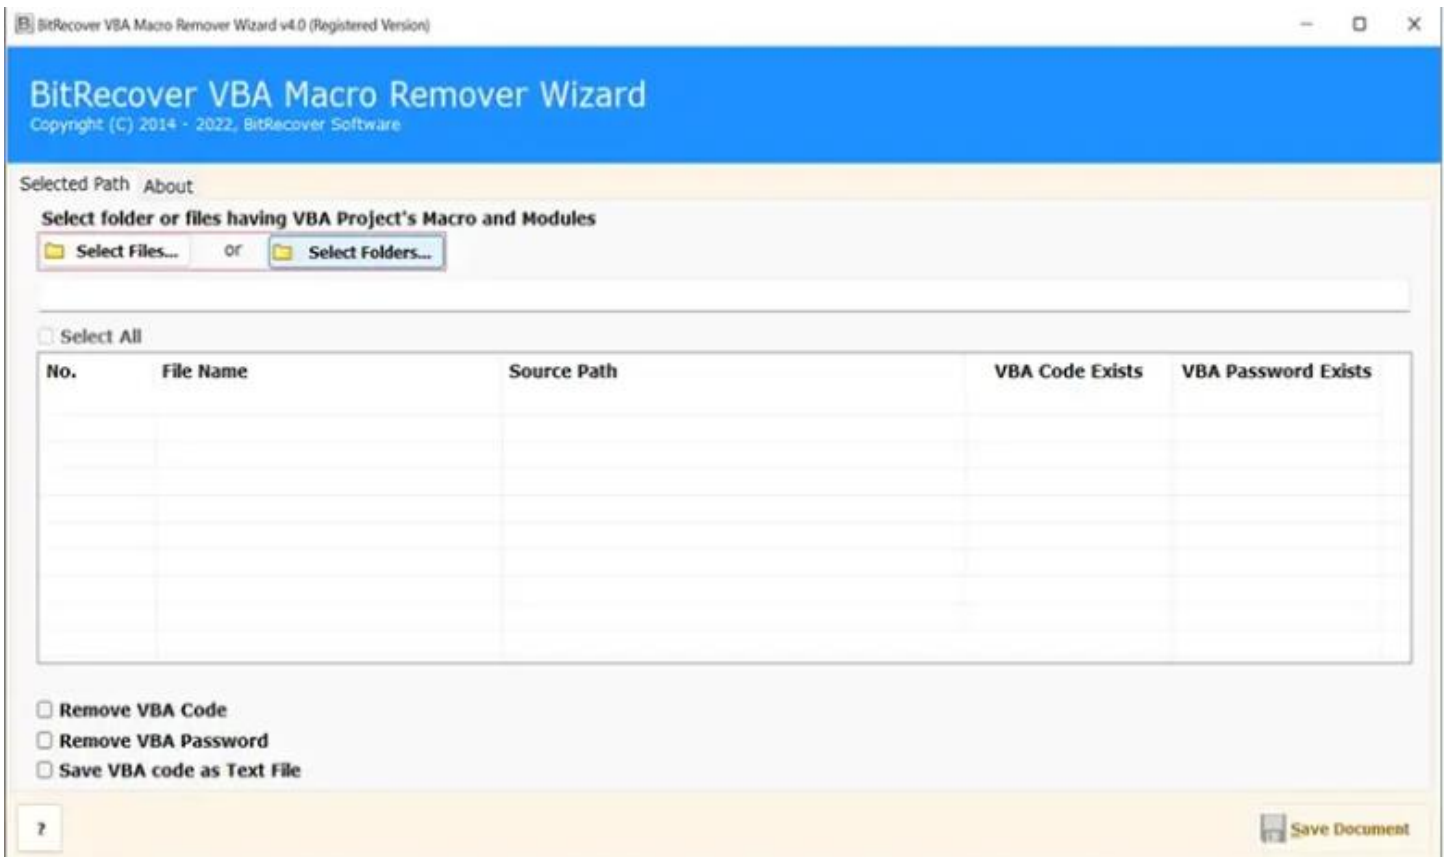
BitRecover VBA Macro Remover Wizard v4.0 (Registered Version)

BitRecover VBA Macro Remover Wizard
Copyright (C) 2014 - 2022, BitRecover Software

Selected Path About

Select folder or files having VBA Project's Macro and Modules

Select Files... or Select Folders...

Select All

| No. | File Name | Source Path | VBA Code Exists | VBA Password Exists |
|---|---|---|---|---|

Remove VBA Code
Remove VBA Password
Save VBA code as Text File

?

Save Document